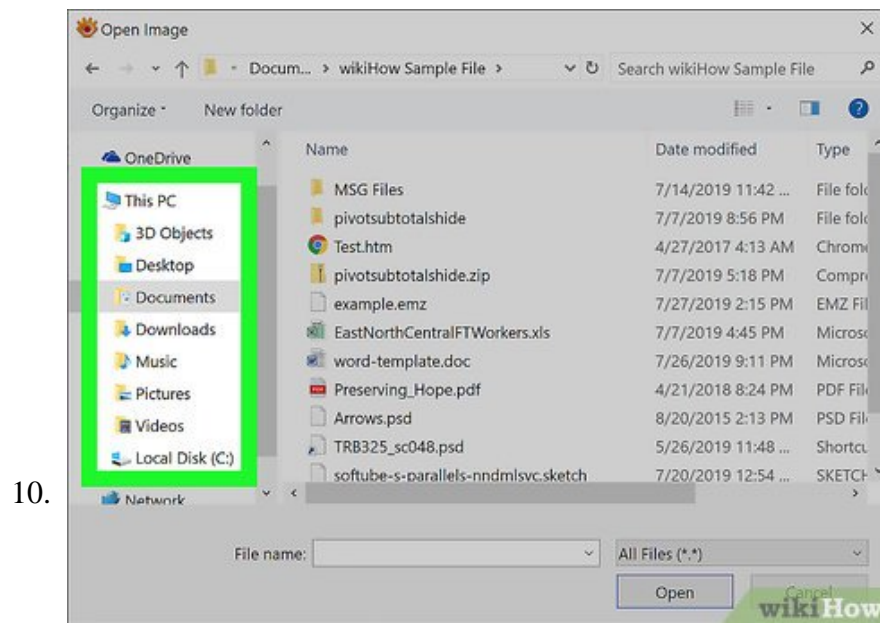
10.

Open Image

Docum... › wikiHow Sample File ›

Search wikiHow Sample File

Organize ▾ New folder

OneDrive

This PC

3D Objects

Desktop

Documents

Downloads

Music

Pictures

Videos

Local Disk (C:)

Network

| Name | Date modified | Type |
|---|---|---|
| MSG Files | 7/14/2019 11:42 ... | File fold |
| pivotsubtotalshide | 7/7/2019 8:56 PM | File fold |
| Test.htm | 4/27/2017 4:13 AM | Chrome |
| pivotsubtotalshide.zip | 7/7/2019 5:18 PM | Compre |
| example.emz | 7/27/2019 2:15 PM | EMZ Fi |
| EastNorthCentralFTWorkers.xls | 7/7/2019 4:45 PM | Microsc |
| word-template.doc | 7/26/2019 9:11 PM | Microsc |
| Preserving_Hope.pdf | 4/21/2018 8:24 PM | PDF Fil |
| Arrows.psd | 8/20/2015 2:13 PM | PSD Fil |
| TRB325_sc048.psd | 5/26/2019 11:48 ... | Shortcu |
| softube-s-parallels-nndmlsvc.sketch | 7/20/2019 12:54 ... | SKETCH |

File name:

All Files (*.*)

Open

Cancel

wikiHow